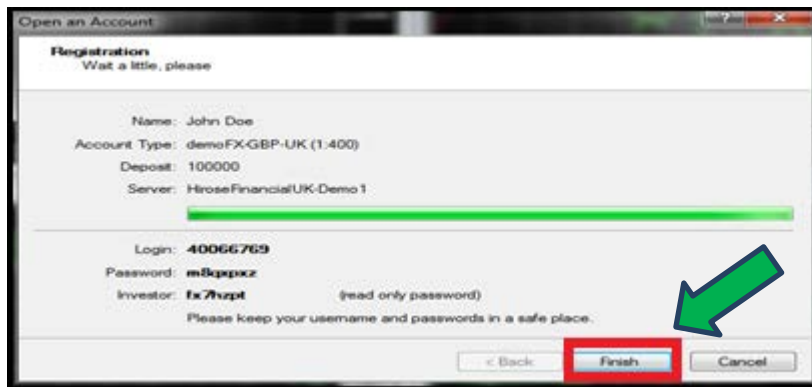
Open an Account

Registration
Wait a little, please

Name: John Doe
Account Type: demoFX-GBP-UK (1:400)
Deposit: 100000
Server: HiroseFinancialUK-Demo1

Login: 40066769
Password: m8kpxz
Investor: fx7hzpt (read only password)
Please keep your username and passwords in a safe place.

< Back
Finish
Cancel